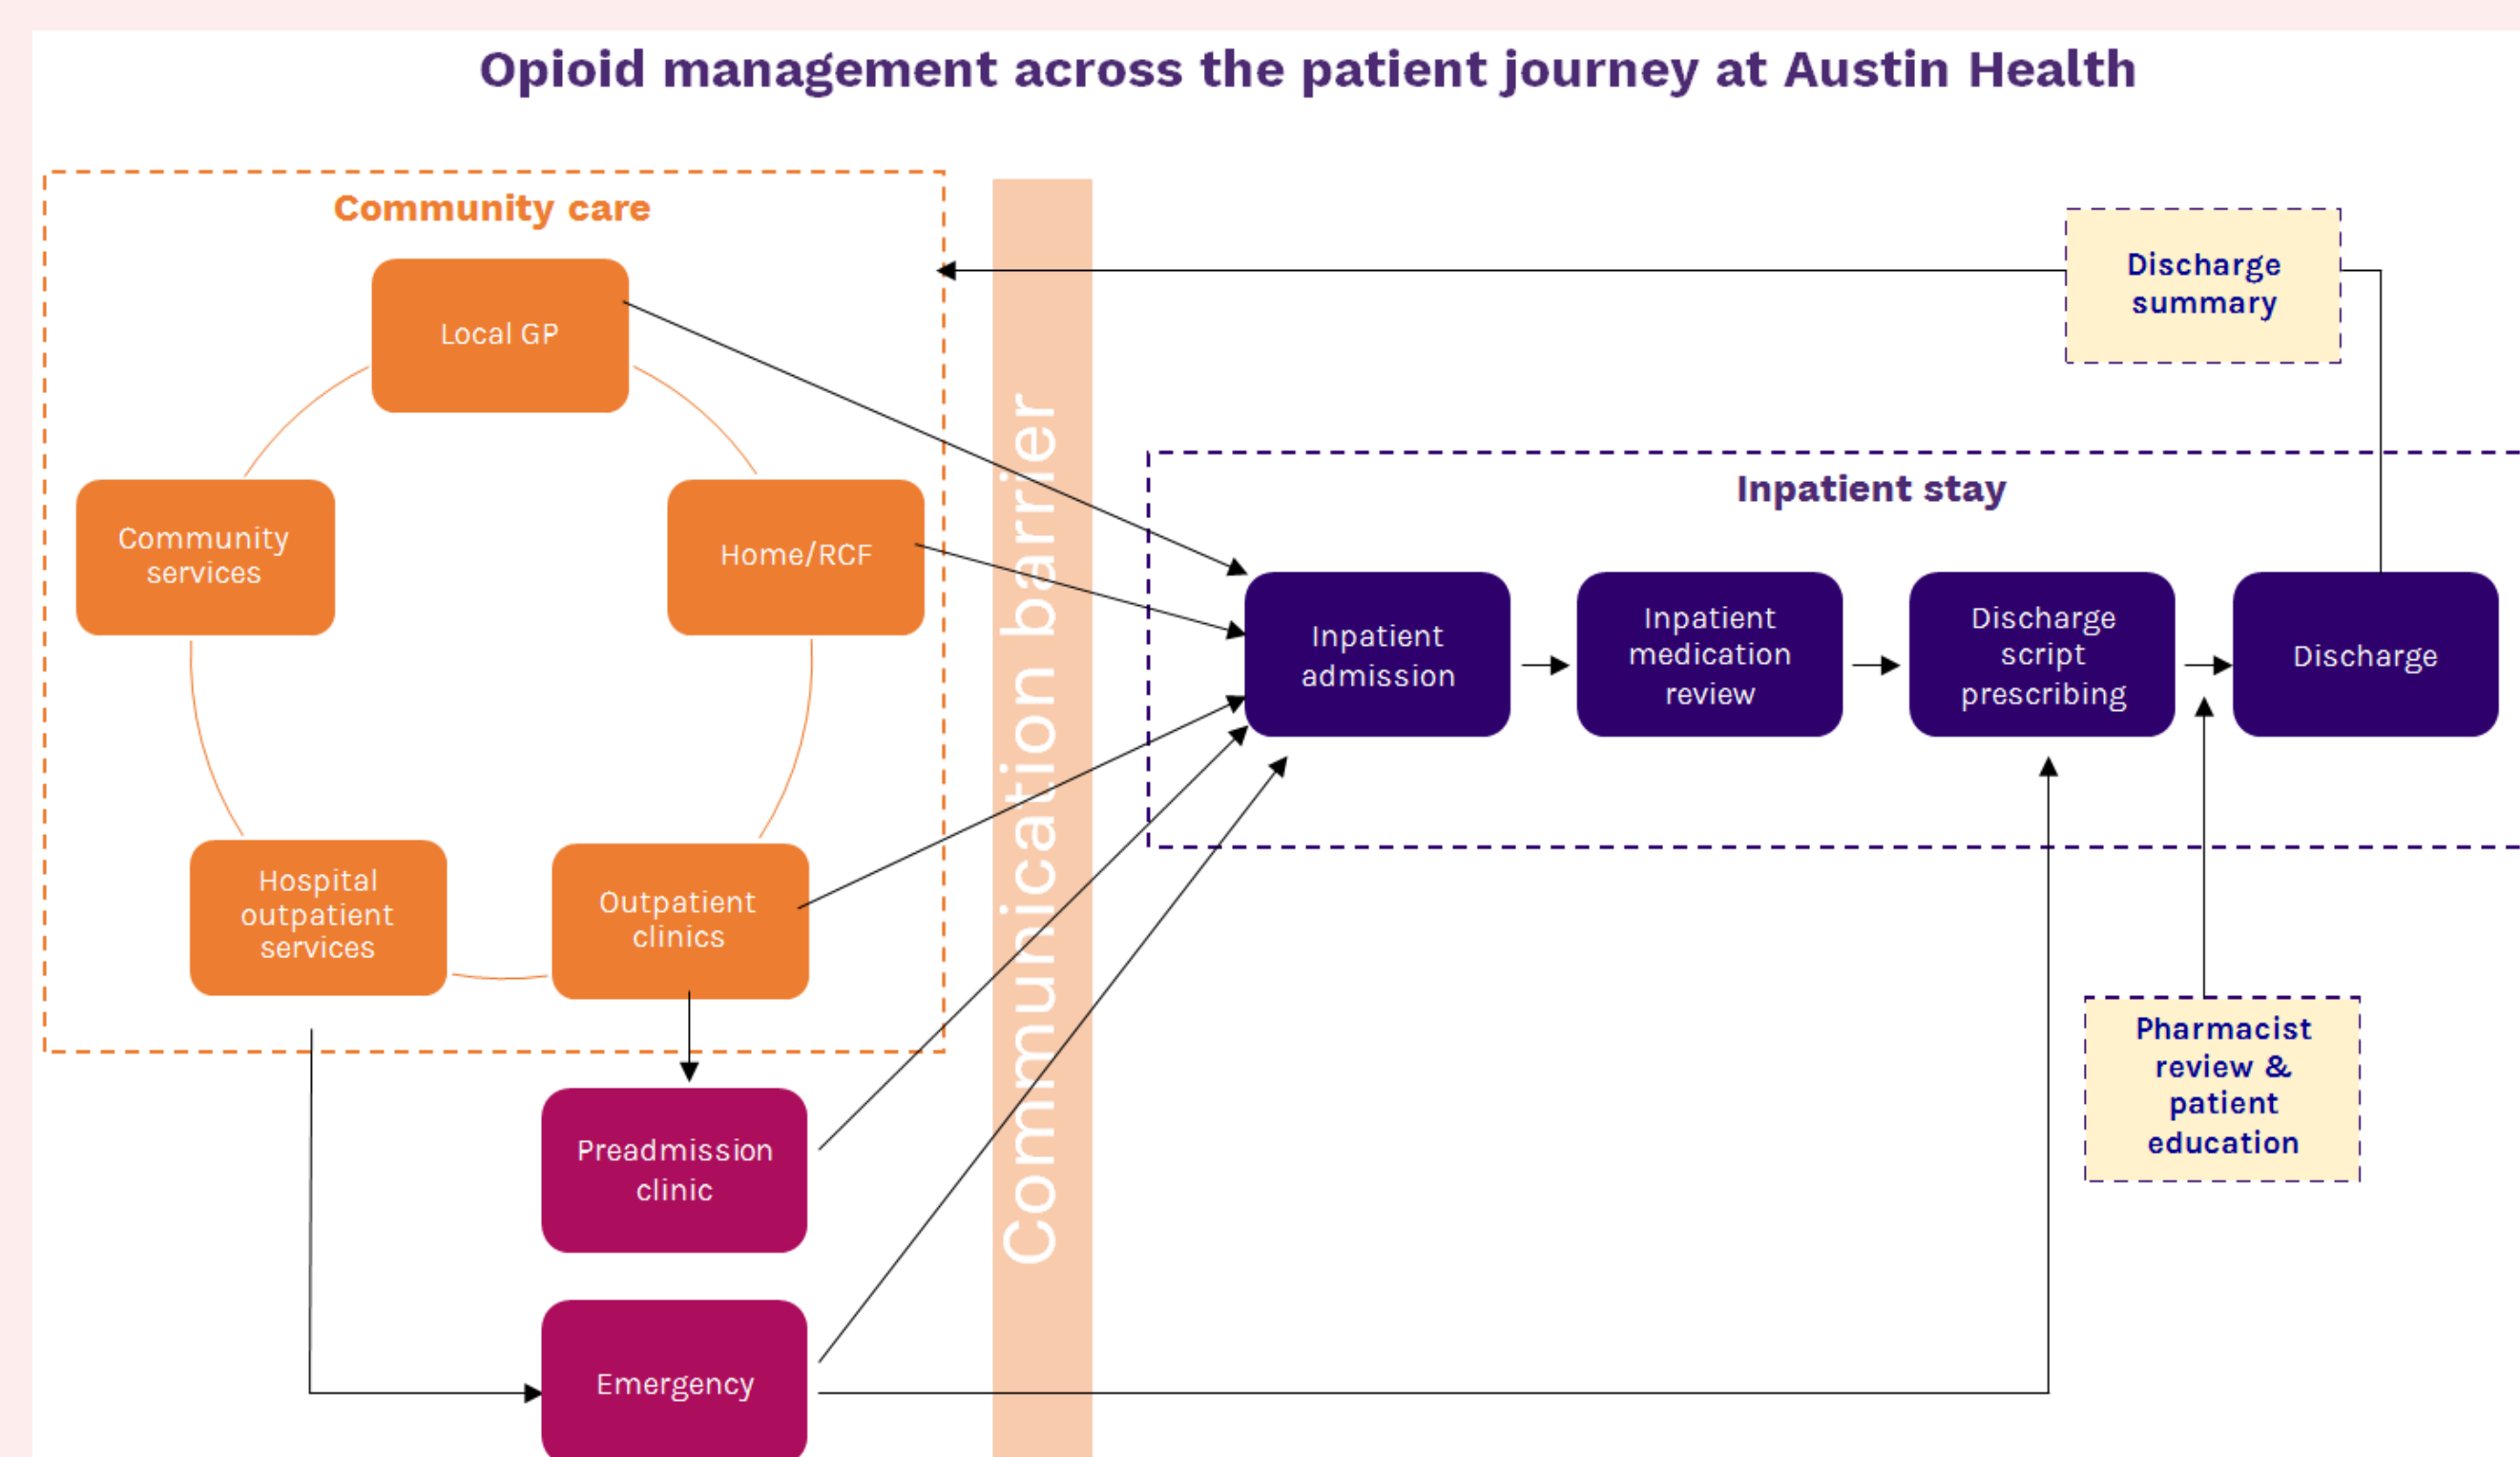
Opioid management across the patient journey at Austin Health

Community care

Local GP

Community services

Home/RCF

Hospital outpatient services

Outpatient clinics

Preadmission clinic

Emergency

Communication barrier

Discharge summary

Inpatient stay

Inpatient admission

Inpatient medication review

Discharge script prescribing

Discharge

Pharmacist review & patient education